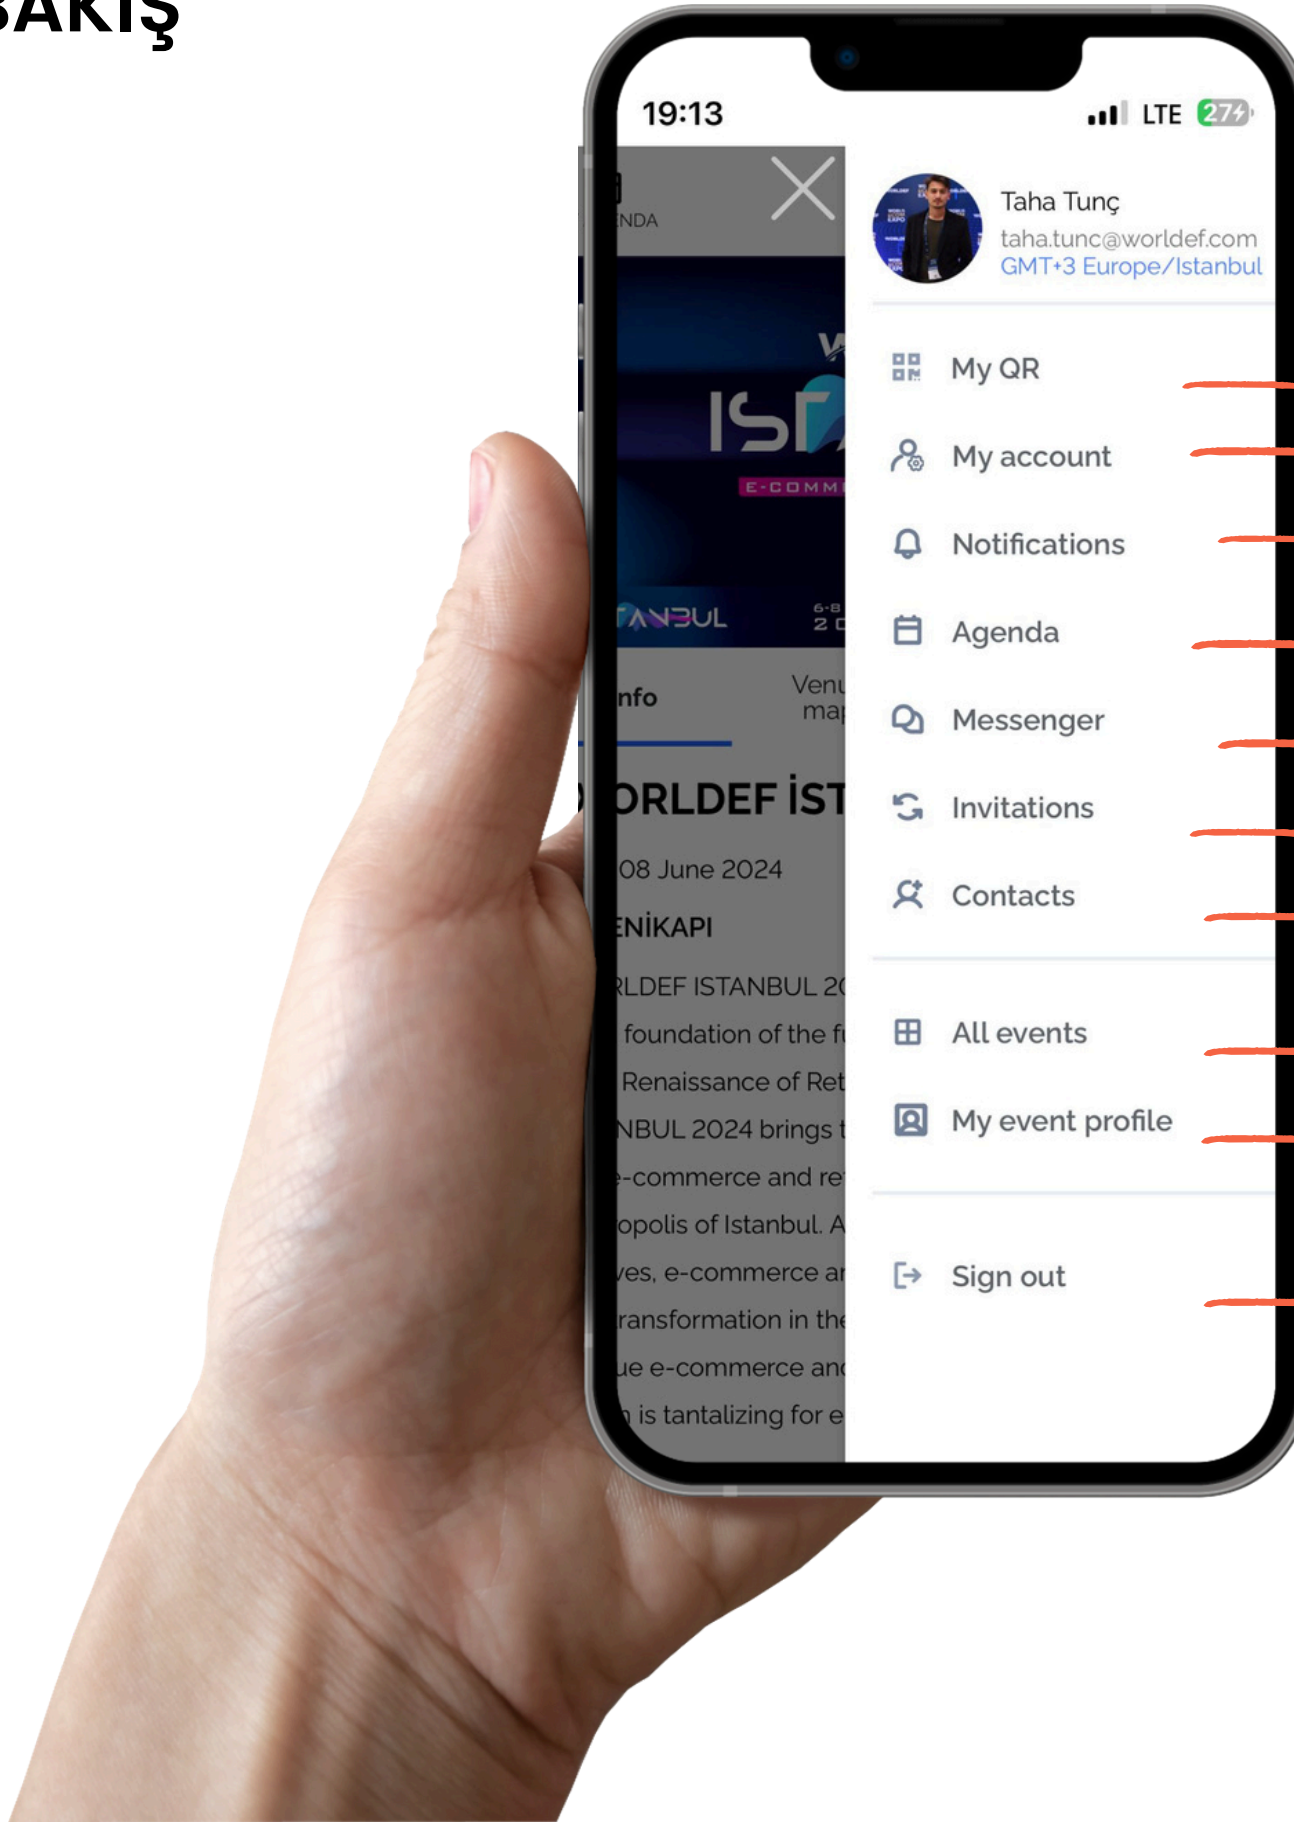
BAKIŞ

19:13

LTE 27

NDA

IST

E-COMM

ANBUL

6-8
20

nfo

Venu
map

ORLDEF İST

08 June 2024

ENİKAPI

RLDEF ISTANBUL 20
foundation of the f
Renaissance of Ret
NBUL 2024 brings t
-commerce and re
opolis of Istanbul. A
ves, e-commerce ar
ransformation in the
ue e-commerce and
n is tantalizing for e

Taha Tunç
taha.tunc@worldef.com
GMT+3 Europe/Istanbul

My QR
My account
Notifications
Agenda
Messenger
Invitations
Contacts

All events
My event profile

Sign out